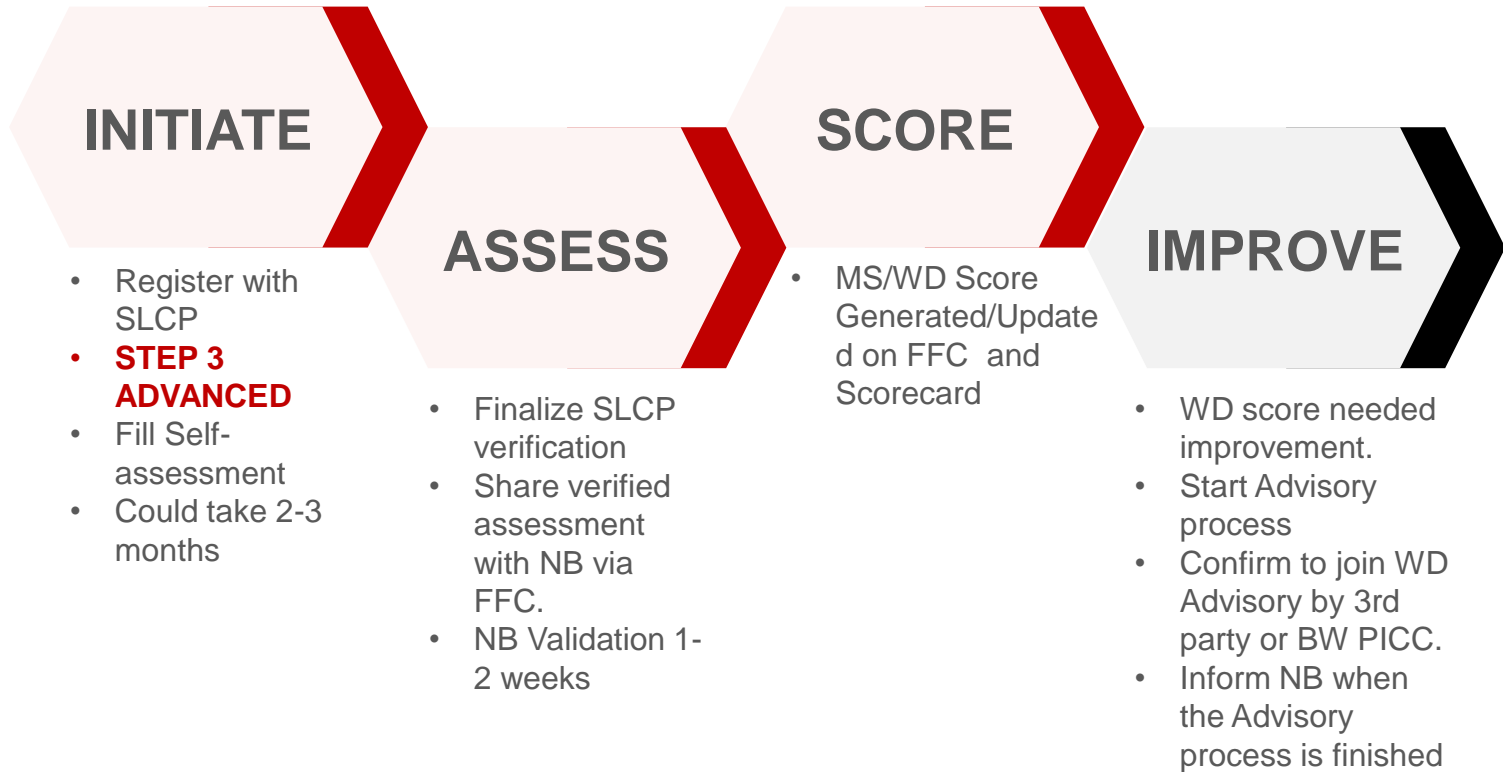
INITIATE

- Register with SLCP
- STEP 3 ADVANCED
- Fill Self-assessment
- Could take 2-3 months

ASSESS

- Finalize SLCP verification
- Share verified assessment with NB via FFC.
- NB Validation 1-2 weeks

SCORE

- MS/WD Score Generated/Updated on FFC and Scorecard

IMPROVE

- WD score needed improvement.
- Start Advisory process
- Confirm to join WD Advisory by 3rd party or BW PICC.
- Inform NB when the Advisory process is finished